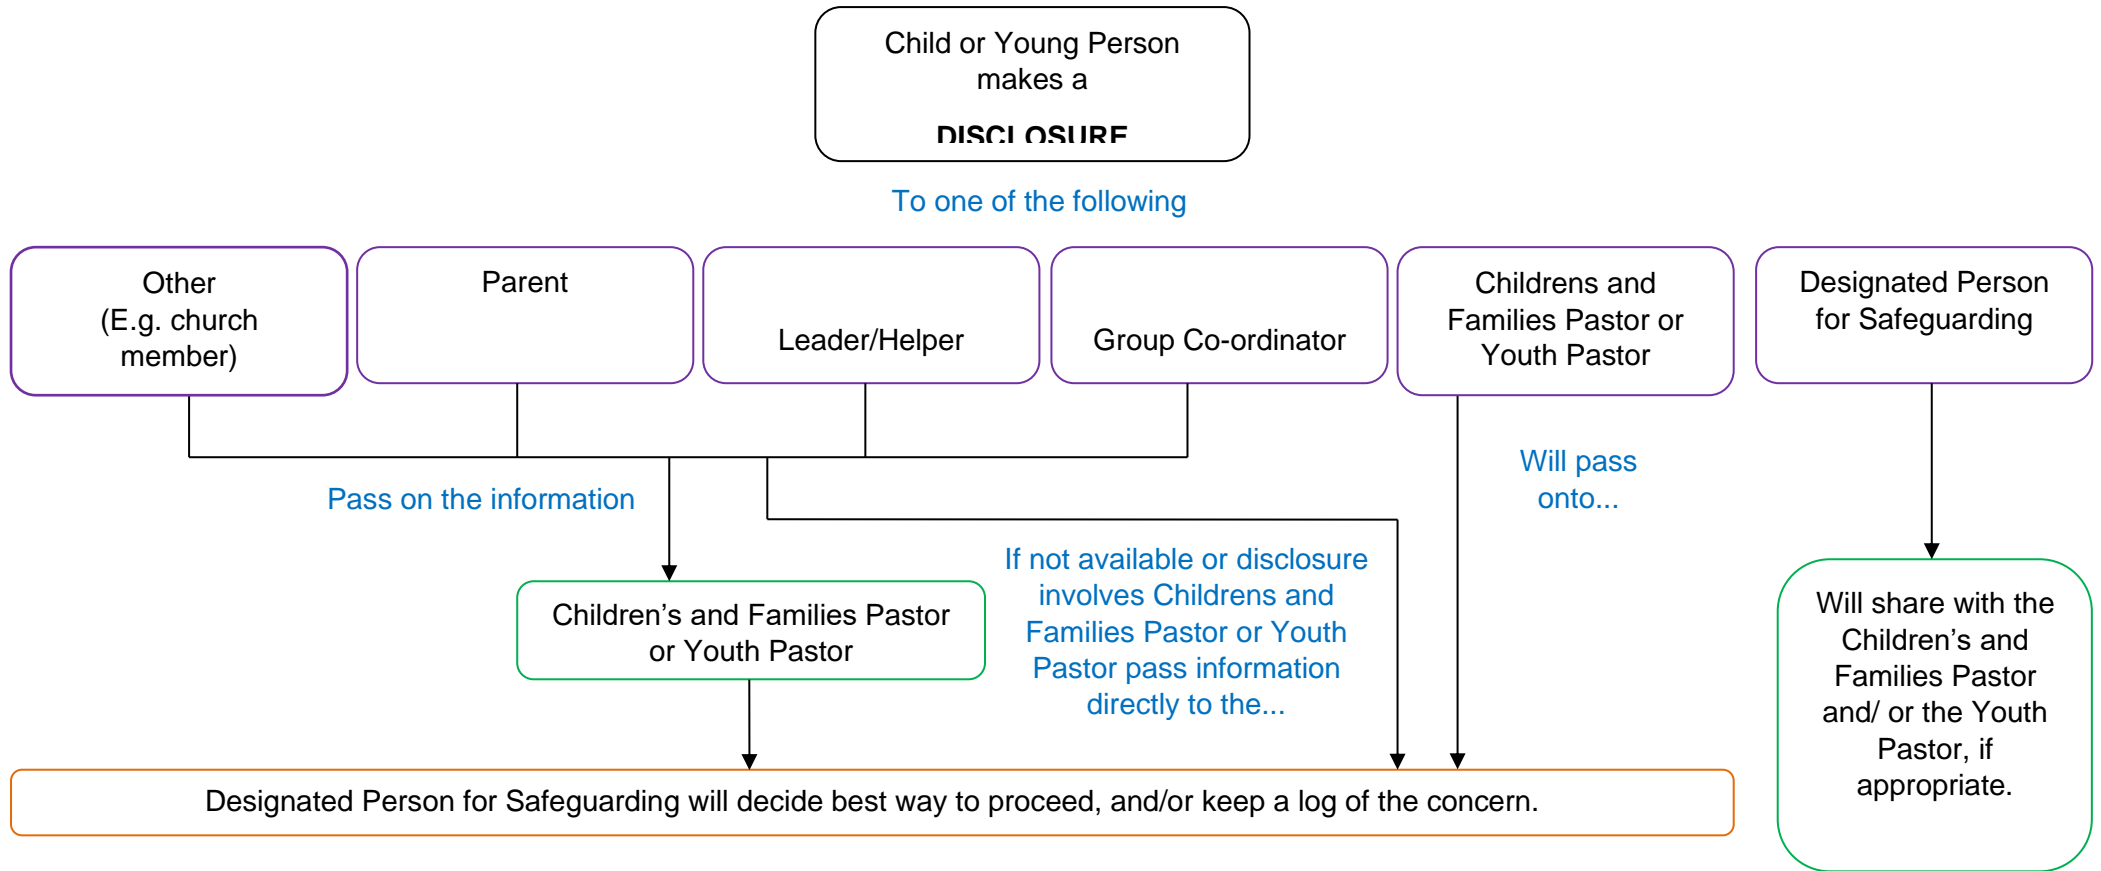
Child or Young Person makes a

DISCLOSURE

To one of the following

Other (E.g. church member)

Parent

Leader/Helper

Group Co-ordinator

Childrens and Families Pastor or Youth Pastor

Designated Person for Safeguarding

Pass on the information

Will pass onto...

If not available or disclosure involves Childrens and Families Pastor or Youth Pastor pass information directly to the...

Children's and Families Pastor or Youth Pastor

Will share with the Children's and Families Pastor and/ or the Youth Pastor, if appropriate.

Designated Person for Safeguarding will decide best way to proceed, and/or keep a log of the concern.